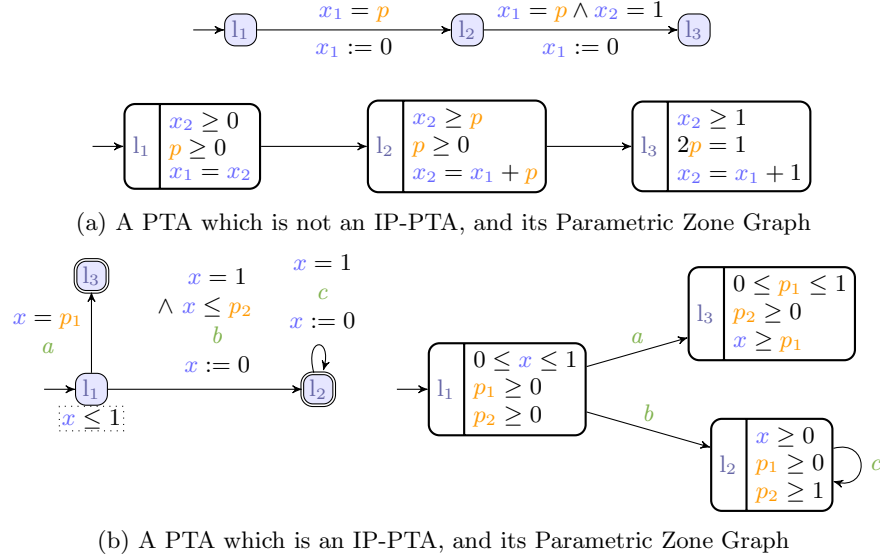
$l_1$ $x_1 = p$ $x_1 := 0$ $l_2$ $x_1 = p \land x_2 = 1$ $x_1 := 0$ $l_3$

$l_1$ $x_2 \geq 0$ $p \geq 0$ $x_1 = x_2$

$l_2$ $x_2 \geq p$ $p \geq 0$ $x_2 = x_1 + p$

$l_3$ $x_2 \geq 1$ $2p = 1$ $x_2 = x_1 + 1$

(a) A PTA which is not an IP-PTA, and its Parametric Zone Graph

$l_3$ $x = p_1$ $a$ $x = 1$ $\land x \leq p_2$ $b$ $x := 0$ $x = 1$ $c$ $x := 0$ $l_1$ $x \leq 1$ $l_2$

$l_1$ $0 \leq x \leq 1$ $p_1 \geq 0$ $p_2 \geq 0$

$a$ $l_3$ $0 \leq p_1 \leq 1$ $p_2 \geq 0$ $x \geq p_1$

$b$ $l_2$ $x \geq 0$ $p_1 \geq 0$ $p_2 \geq 1$ $c$

(b) A PTA which is an IP-PTA, and its Parametric Zone Graph